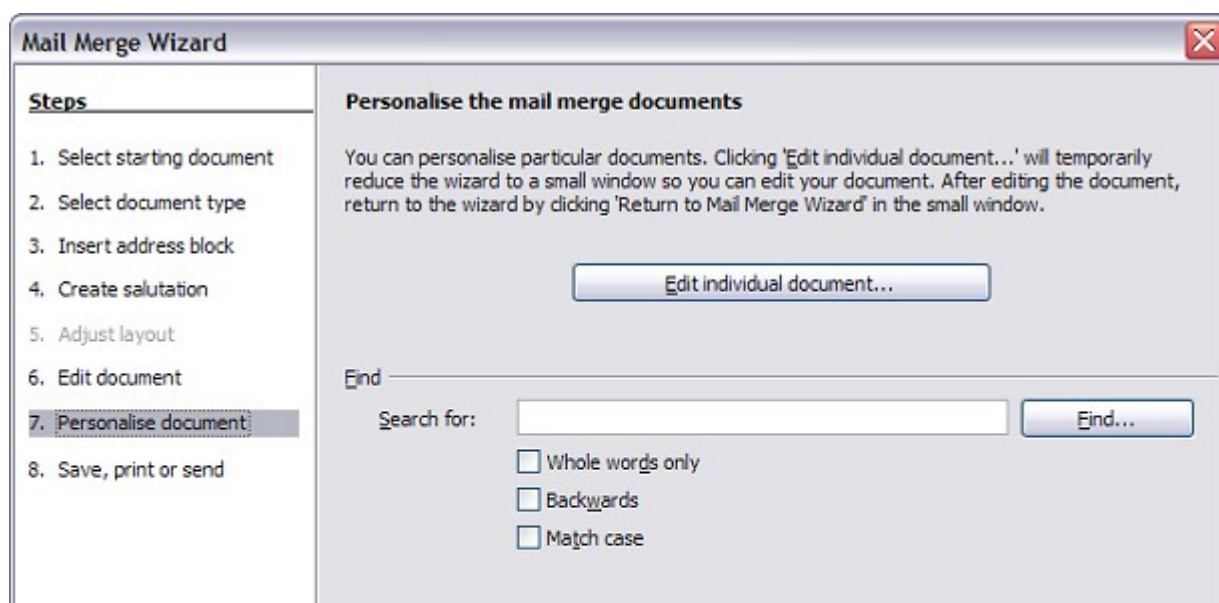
Mail Merge Wizard

Steps

1. Select starting document
2. Select document type
3. Insert address block
4. Create salutation
5. Adjust layout
6. Edit document
7. Personalise document
8. Save, print or send

Personalise the mail merge documents

You can personalise particular documents. Clicking 'Edit individual document...' will temporarily reduce the wizard to a small window so you can edit your document. After editing the document, return to the wizard by clicking 'Return to Mail Merge Wizard' in the small window.

Edit individual document...

Find

Search for:

Find...

Whole words only

Backwards

Match case